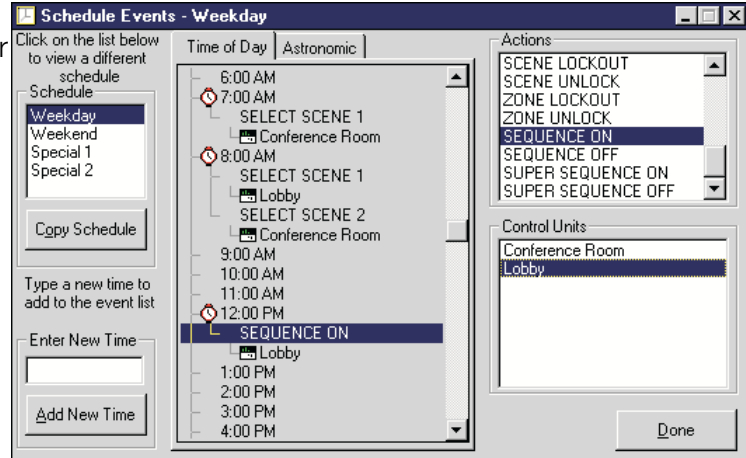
Schedule Events - Weekday

Click on the list below to view a different schedule

Schedule
Weekday
Weekend
Special 1
Special 2

Copy Schedule

Type a new time to add to the event list

Enter New Time

Add New Time

Time of Day
Astronomic

6:00 AM
7:00 AM
SELECT SCENE 1
Conference Room
8:00 AM
SELECT SCENE 1
Lobby
SELECT SCENE 2
Conference Room
9:00 AM
10:00 AM
11:00 AM
12:00 PM
SEQUENCE ON
Lobby
1:00 PM
2:00 PM
3:00 PM
4:00 PM

Actions
SCENE LOCKOUT
SCENE UNLOCK
ZONE LOCKOUT
ZONE UNLOCK
SEQUENCE ON
SEQUENCE OFF
SUPER SEQUENCE ON
SUPER SEQUENCE OFF

Control Units
Conference Room
Lobby

Done